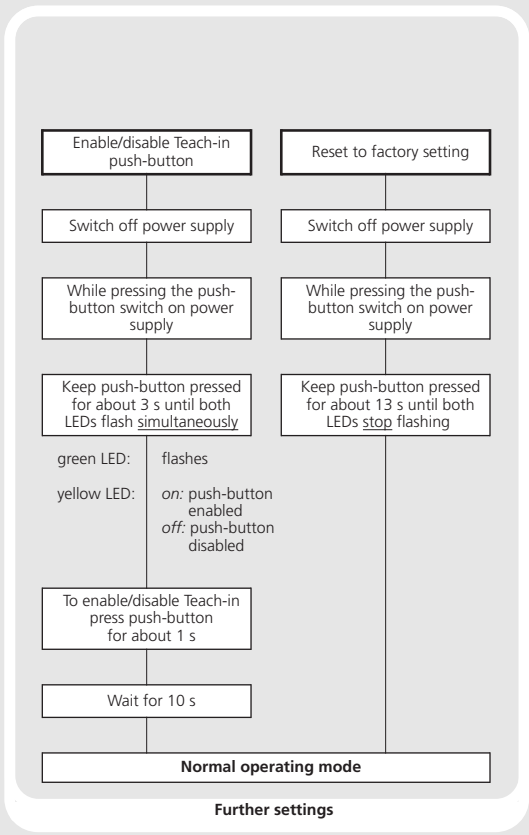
Enable/disable Teach-in push-button

Switch off power supply

While pressing the push-button switch on power supply

Keep push-button pressed for about 3 s until both LEDs flash simultaneously

green LED: flashes

yellow LED: *on:* push-button enabled
*off:* push-button disabled

To enable/disable Teach-in press push-button for about 1 s

Wait for 10 s

Reset to factory setting

Switch off power supply

While pressing the push-button switch on power supply

Keep push-button pressed for about 13 s until both LEDs stop flashing

**Normal operating mode**

**Further settings**